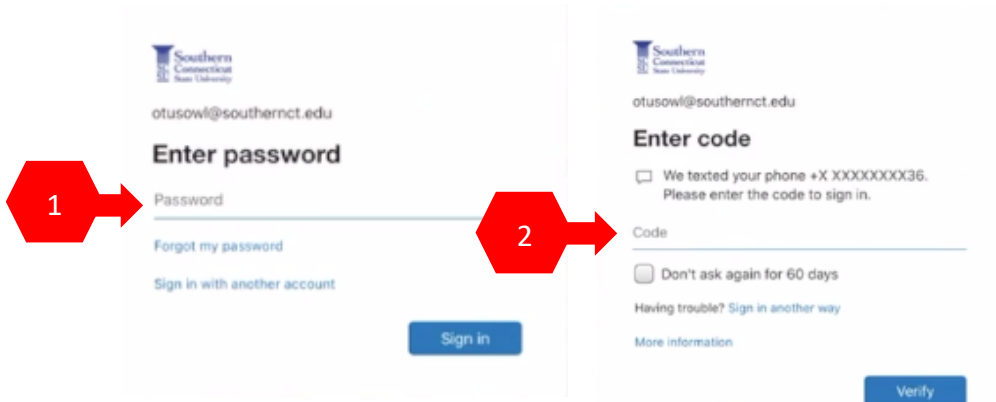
Southern Connecticut State University

otusowl@southernct.edu

Enter password

1

Password

Forgot my password

Sign in with another account

Sign in

Southern Connecticut State University

otusowl@southernct.edu

Enter code

We texted your phone +X XXXXXXXX36. Please enter the code to sign in.

2

Code

Don't ask again for 60 days

Having trouble? Sign in another way

More information

Verify